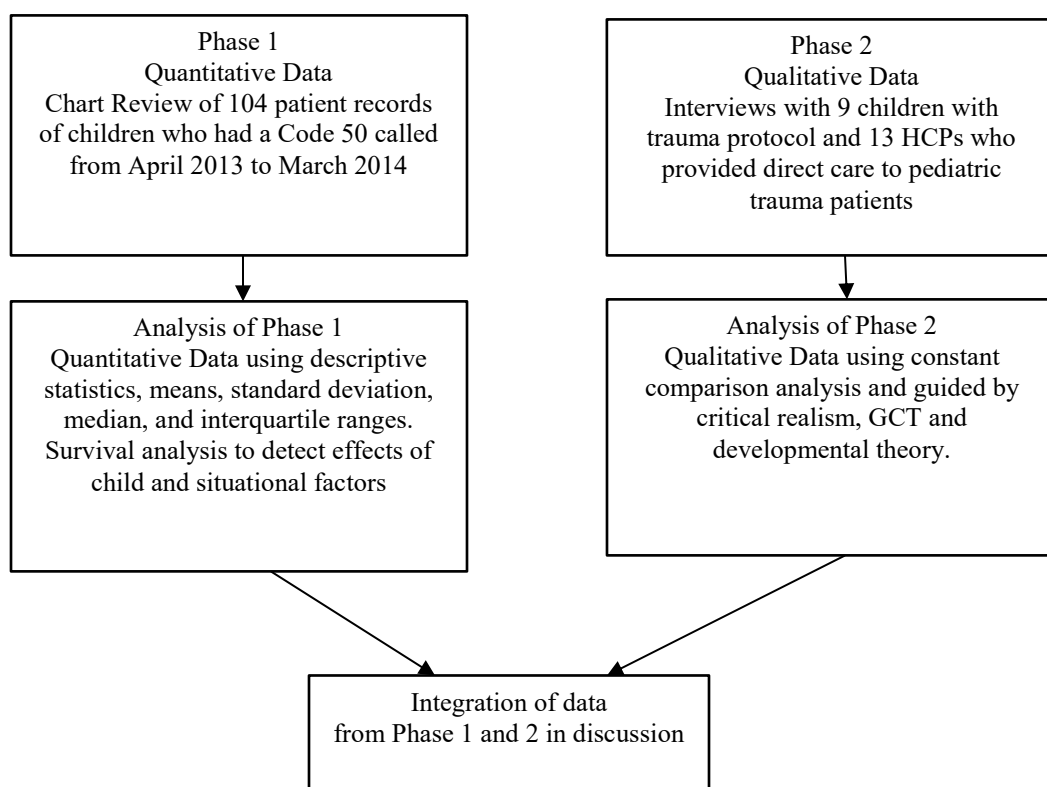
Phase 1
Quantitative Data
Chart Review of 104 patient records of children who had a Code 50 called from April 2013 to March 2014

Phase 2
Qualitative Data
Interviews with 9 children with trauma protocol and 13 HCPs who provided direct care to pediatric trauma patients

Analysis of Phase 1
Quantitative Data using descriptive statistics, means, standard deviation, median, and interquartile ranges. Survival analysis to detect effects of child and situational factors

Analysis of Phase 2
Qualitative Data using constant comparison analysis and guided by critical realism, GCT and developmental theory.

Integration of data from Phase 1 and 2 in discussion